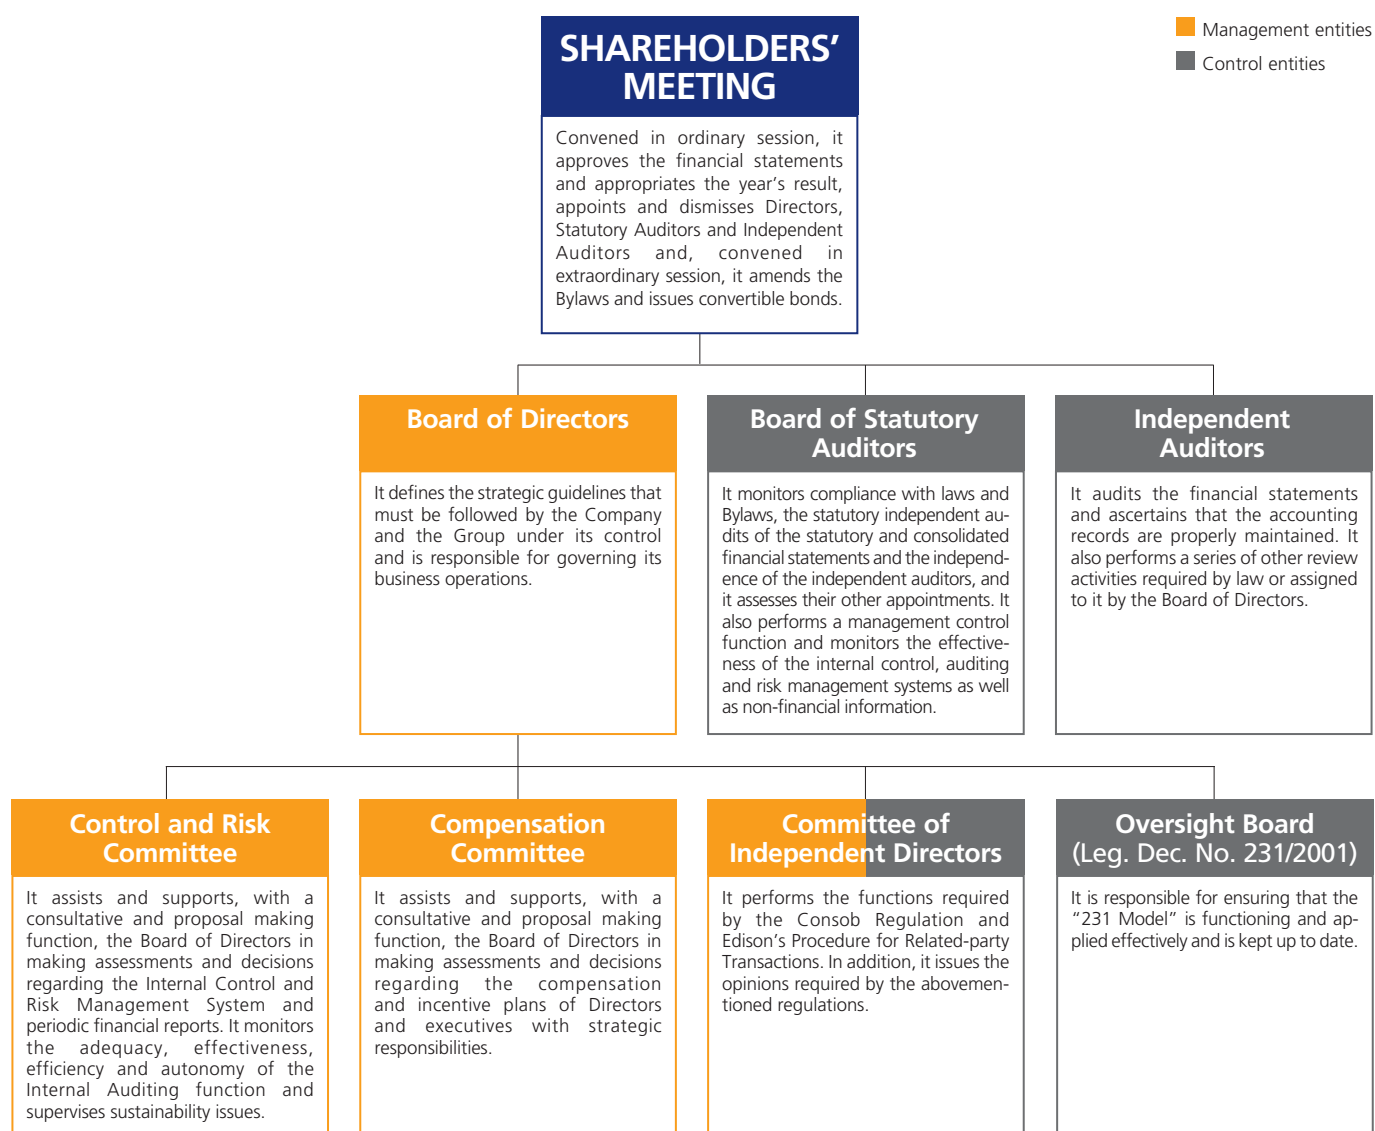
Management entities
Control entities

SHAREHOLDERS' MEETING

Convened in ordinary session, it approves the financial statements and appropriates the year's result, appoints and dismisses Directors, Statutory Auditors and Independent Auditors and, convened in extraordinary session, it amends the Bylaws and issues convertible bonds.

Board of Directors

It defines the strategic guidelines that must be followed by the Company and the Group under its control and is responsible for governing its business operations.

Board of Statutory Auditors

It monitors compliance with laws and Bylaws, the statutory independent audits of the statutory and consolidated financial statements and the independence of the independent auditors, and it assesses their other appointments. It also performs a management control function and monitors the effectiveness of the internal control, auditing and risk management systems as well as non-financial information.

Independent Auditors

It audits the financial statements and ascertains that the accounting records are properly maintained. It also performs a series of other review activities required by law or assigned to it by the Board of Directors.

Control and Risk Committee

It assists and supports, with a consultative and proposal making function, the Board of Directors in making assessments and decisions regarding the Internal Control and Risk Management System and periodic financial reports. It monitors the adequacy, effectiveness, efficiency and autonomy of the Internal Auditing function and supervises sustainability issues.

Compensation Committee

It assists and supports, with a consultative and proposal making function, the Board of Directors in making assessments and decisions regarding the compensation and incentive plans of Directors and executives with strategic responsibilities.

Committee of Independent Directors

It performs the functions required by the Consob Regulation and Edison's Procedure for Related-party Transactions. In addition, it issues the opinions required by the abovementioned regulations.

Oversight Board (Leg. Dec. No. 231/2001)

It is responsible for ensuring that the "231 Model" is functioning and applied effectively and is kept up to date.